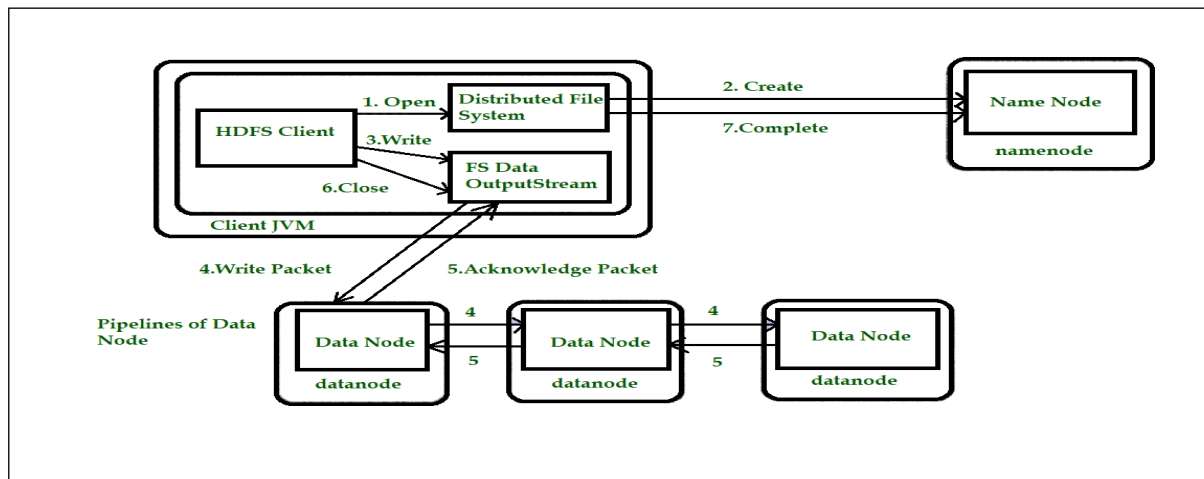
HDFS Client

1. Open

Distributed File System

3.Write

FS Data OutputStream

6.Close

Client JVM

2. Create

7.Complete

Name Node

namenode

4.Write Packet

5.Acknowledge Packet

Pipelines of Data Node

Data Node

datanode

4

5

Data Node

datanode

4

5

Data Node

datanode